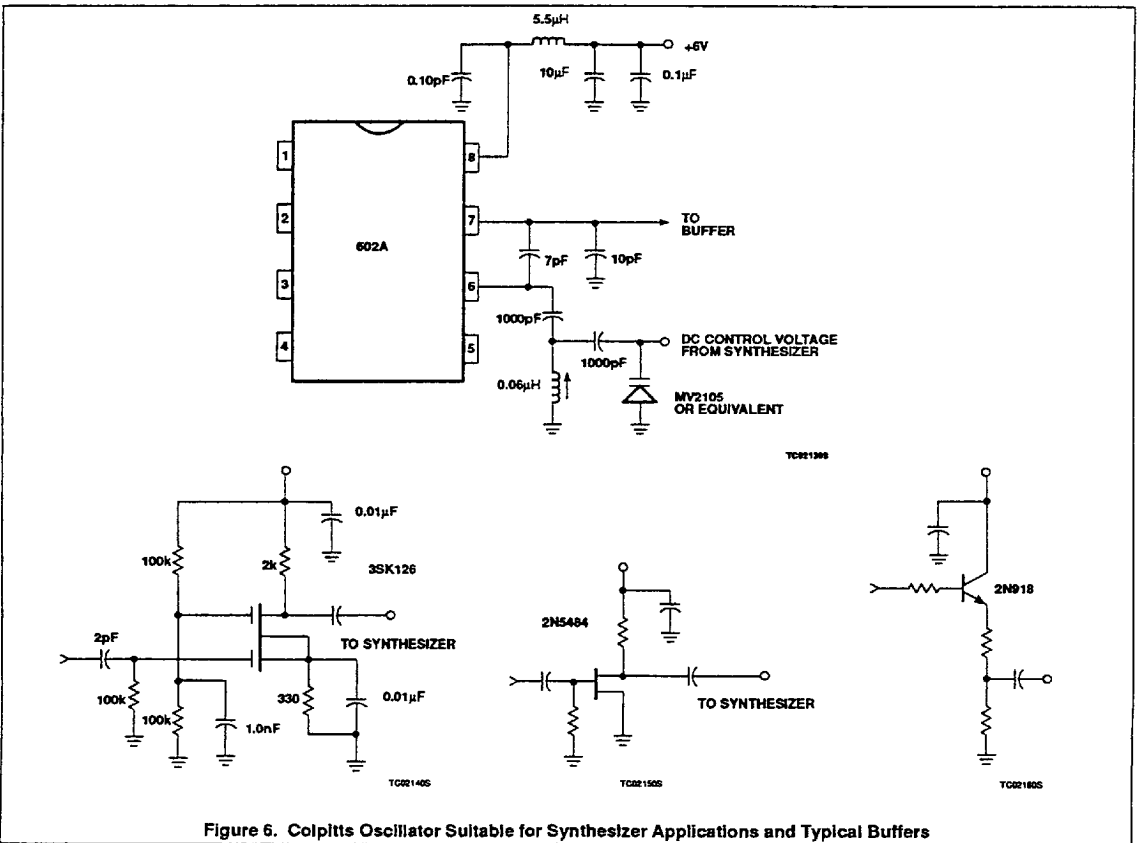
5.5μH
+6V
0.10pF
10μF
0.1μF
1
8
2
7
TO BUFFER
602A
7pF
10pF
3
6
4
5
1000pF
DC CONTROL VOLTAGE FROM SYNTHESIZER
1000pF
0.06μH
MV2105 OR EQUIVALENT
TC02130S
0.01μF
100k
2k
3SK126
TO SYNTHESIZER
2pF
100k
100k
330
0.01μF
1.0nF
TC02140S
2N5484
TO SYNTHESIZER
TC02150S
2N918
TC02160S
Figure 6. Colpitts Oscillator Suitable for Synthesizer Applications and Typical Buffers